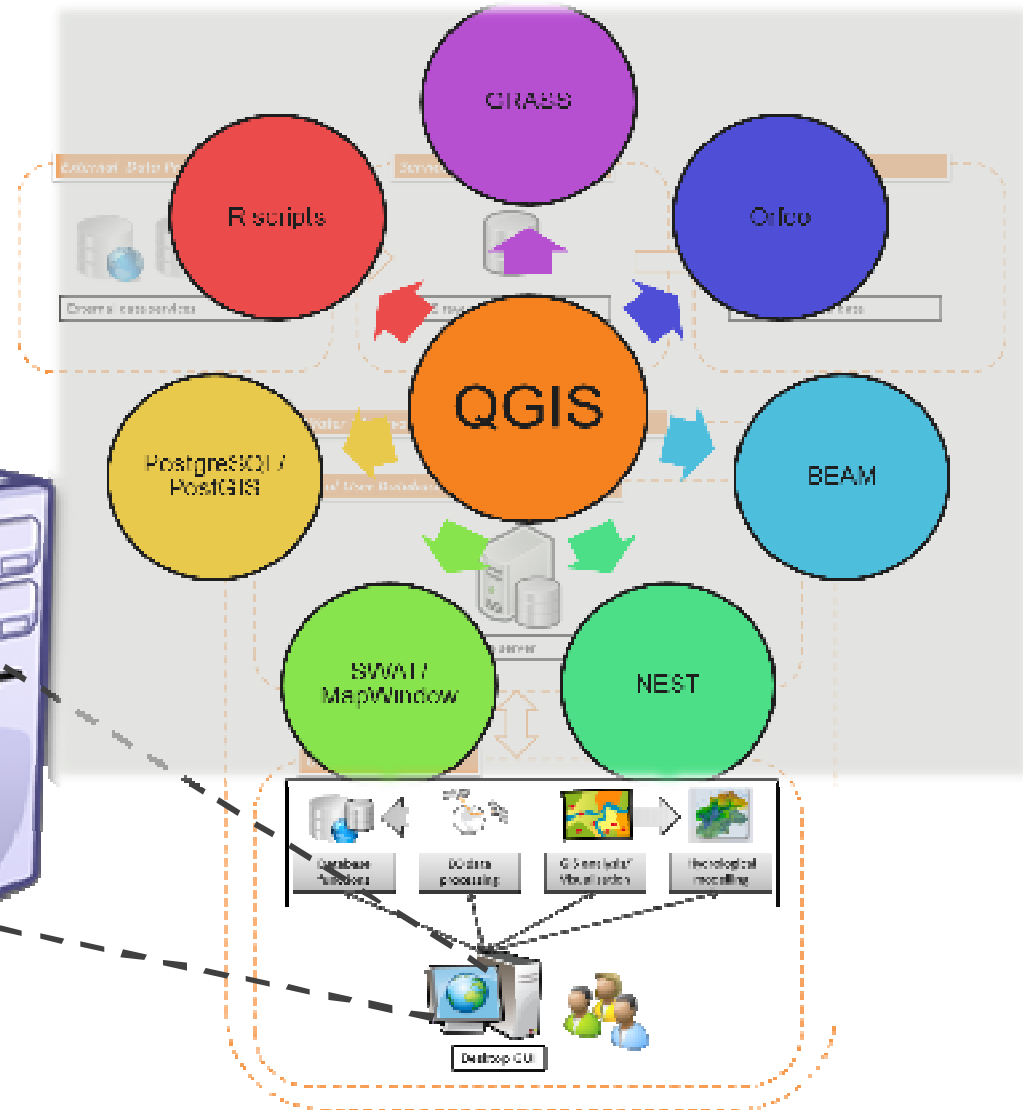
GRASS

R scripts

Orfeo

QGIS

PostgreSQL / PostGIS

BEAM

SWAT / MapWindow

NEST

External Data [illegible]

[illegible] services

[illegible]

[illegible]

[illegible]

Database functions

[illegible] processing

GIS analysis / Visualization

Hydrological modelling

Desktop GUI